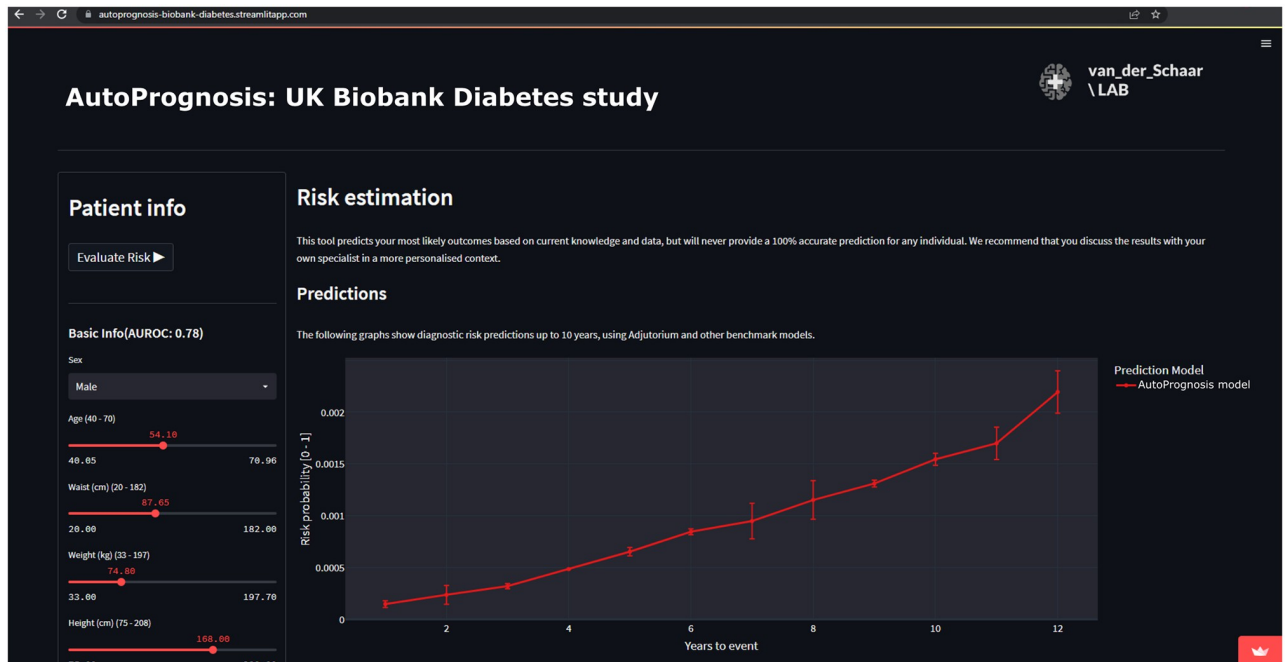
autoprognosis-biobank-diabetes.streamlitapp.com

AutoPrognosis: UK Biobank Diabetes study

van_der_Schaar \ LAB

Patient info

Evaluate Risk ▶

Basic Info(AUROC: 0.78)

Sex

Male

Age (40 - 70)

54.10

40.05 70.96

Waist (cm) (20 - 182)

87.65

20.00 182.00

Weight (kg) (33 - 197)

74.80

33.00 197.70

Height (cm) (75 - 208)

168.00

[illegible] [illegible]

Risk estimation

This tool predicts your most likely outcomes based on current knowledge and data, but will never provide a 100% accurate prediction for any individual. We recommend that you discuss the results with your own specialist in a more personalised context.

Predictions

The following graphs show diagnostic risk predictions up to 10 years, using Adjutorium and other benchmark models.

Prediction Model
AutoPrognosis model

Risk probability [0 - 1]

0.002
0.0015
0.001
0.0005
0

2 4 6 8 10 12

Years to event